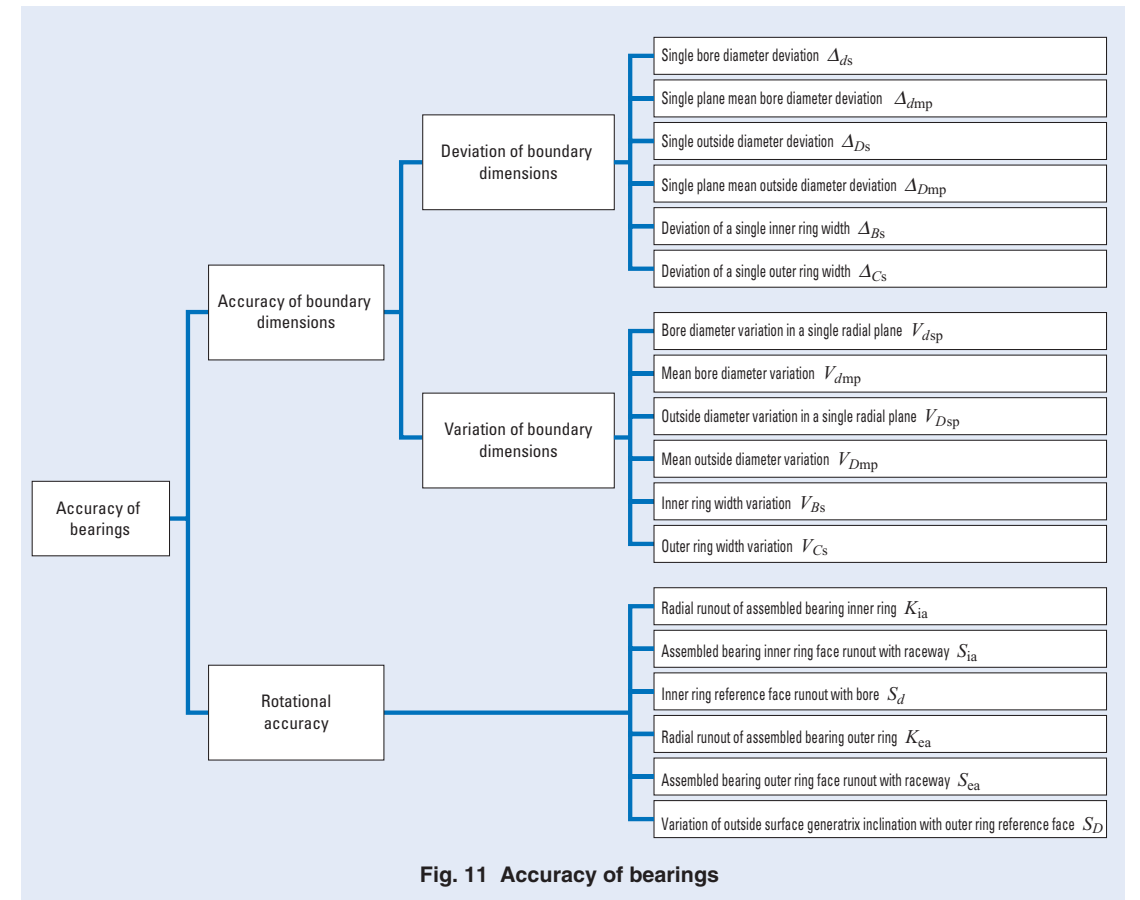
Accuracy of bearings

Accuracy of boundary dimensions

Deviation of boundary dimensions

Single bore diameter deviation $\Delta_{ds}$

Single plane mean bore diameter deviation $\Delta_{dmp}$

Single outside diameter deviation $\Delta_{Ds}$

Single plane mean outside diameter deviation $\Delta_{Dmp}$

Deviation of a single inner ring width $\Delta_{Bs}$

Deviation of a single outer ring width $\Delta_{Cs}$

Variation of boundary dimensions

Bore diameter variation in a single radial plane $V_{dsp}$

Mean bore diameter variation $V_{dmp}$

Outside diameter variation in a single radial plane $V_{Dsp}$

Mean outside diameter variation $V_{Dmp}$

Inner ring width variation $V_{Bs}$

Outer ring width variation $V_{Cs}$

Rotational accuracy

Radial runout of assembled bearing inner ring $K_{ia}$

Assembled bearing inner ring face runout with raceway $S_{ia}$

Inner ring reference face runout with bore $S_d$

Radial runout of assembled bearing outer ring $K_{ea}$

Assembled bearing outer ring face runout with raceway $S_{ea}$

Variation of outside surface generatrix inclination with outer ring reference face $S_D$

Fig. 11 Accuracy of bearings